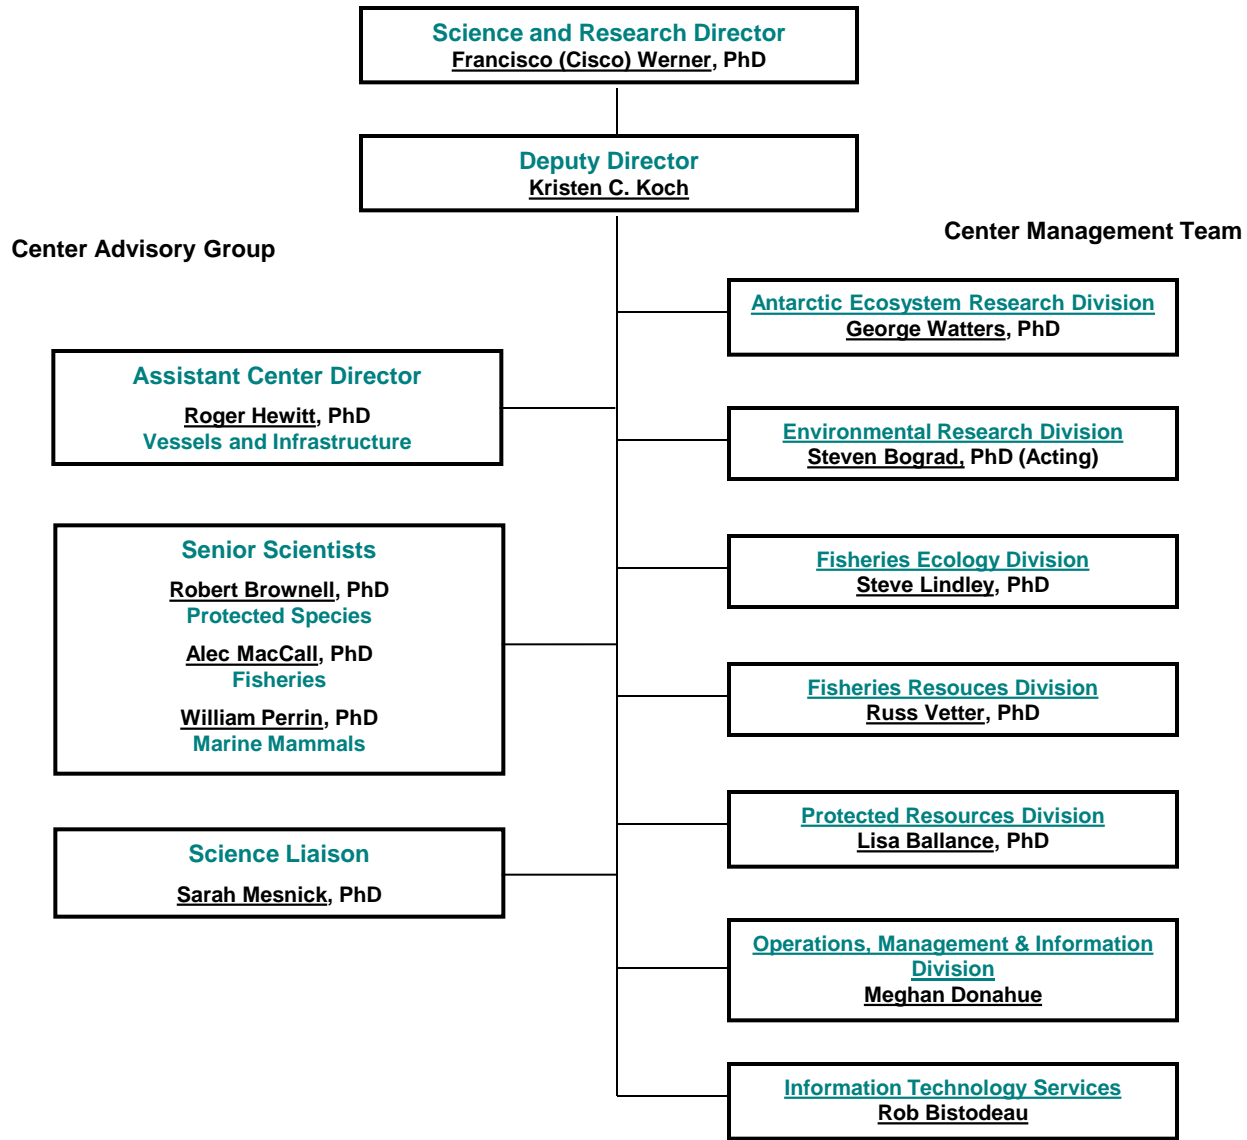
Science and Research Director
Francisco (Cisco) Werner, PhD

Deputy Director
Kristen C. Koch

Center Advisory Group

Center Management Team

Antarctic Ecosystem Research Division
George Watters, PhD

Assistant Center Director
Roger Hewitt, PhD
Vessels and Infrastructure

Environmental Research Division
Steven Bograd, PhD (Acting)

Senior Scientists
Robert Brownell, PhD
Protected Species
Alec MacCall, PhD
Fisheries
William Perrin, PhD
Marine Mammals

Fisheries Ecology Division
Steve Lindley, PhD

Fisheries Resouces Division
Russ Vetter, PhD

Protected Resources Division
Lisa Ballance, PhD

Science Liaison
Sarah Mesnick, PhD

Operations, Management & Information Division
Meghan Donahue

Information Technology Services
Rob Bistodeau